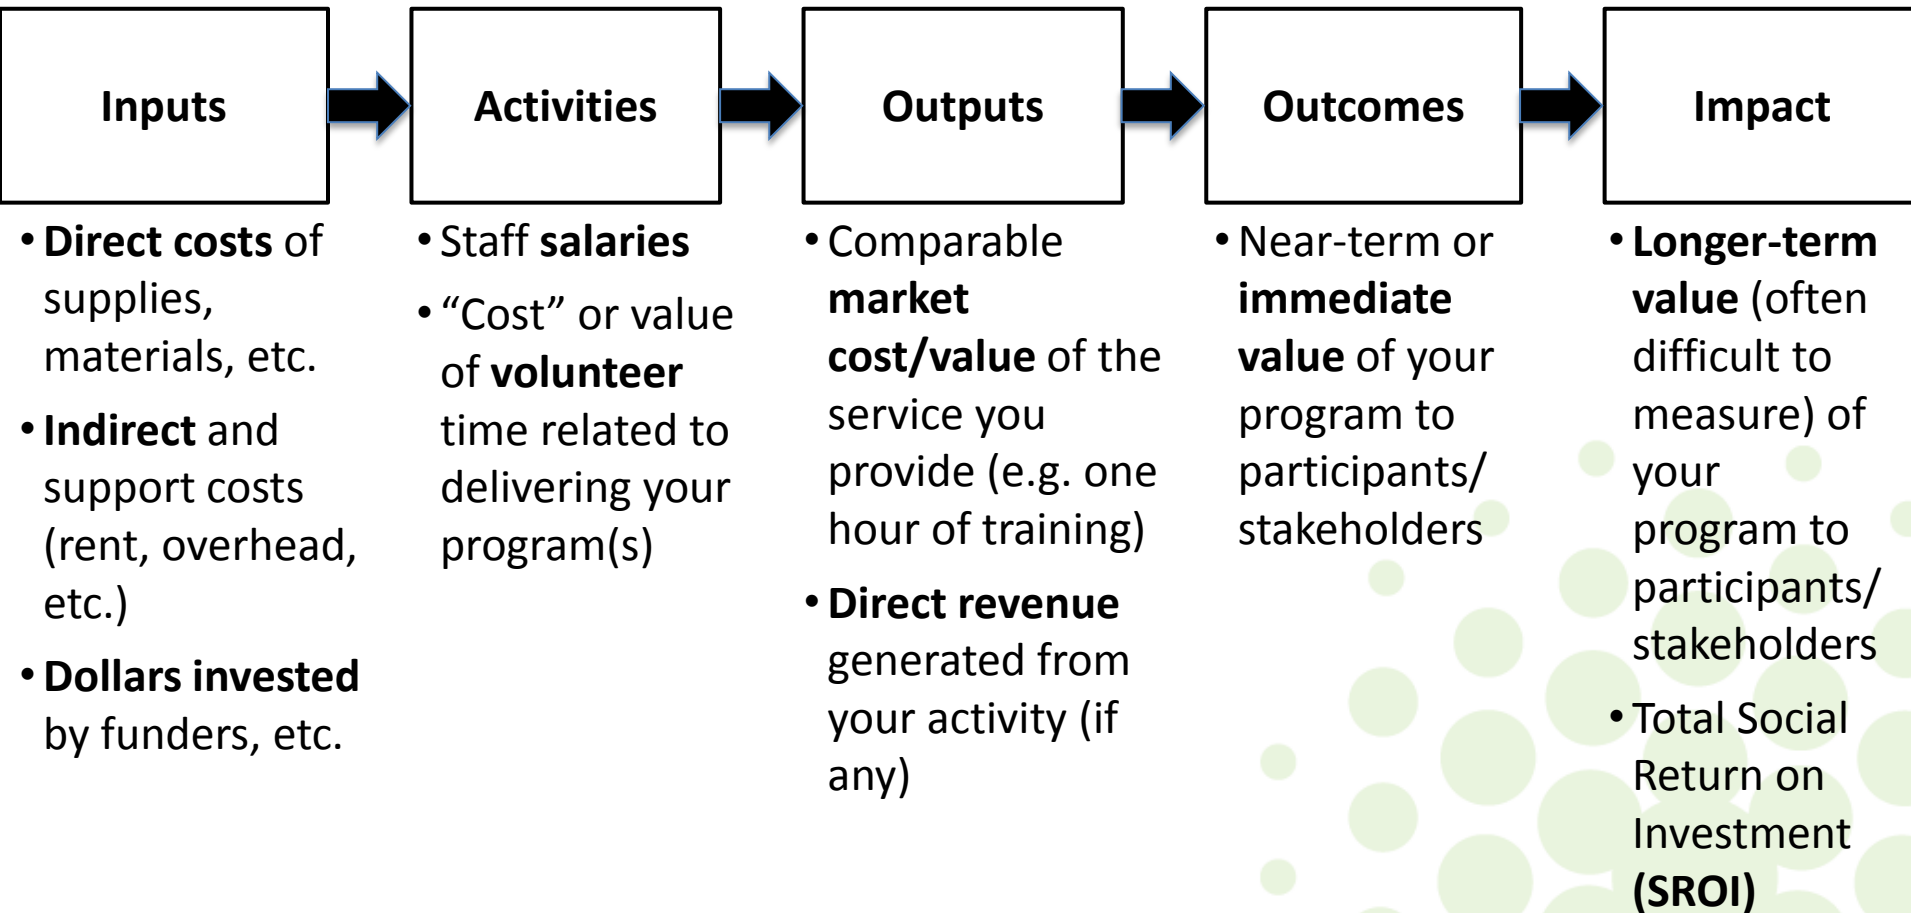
Inputs

Activities

Outputs

Outcomes

Impact

• Direct costs of supplies, materials, etc.
• Indirect and support costs (rent, overhead, etc.)
• Dollars invested by funders, etc.

• Staff salaries
• “Cost” or value of volunteer time related to delivering your program(s)

• Comparable market cost/value of the service you provide (e.g. one hour of training)
• Direct revenue generated from your activity (if any)

• Near-term or immediate value of your program to participants/ stakeholders

• Longer-term value (often difficult to measure) of your program to participants/ stakeholders
• Total Social Return on Investment (SROI)